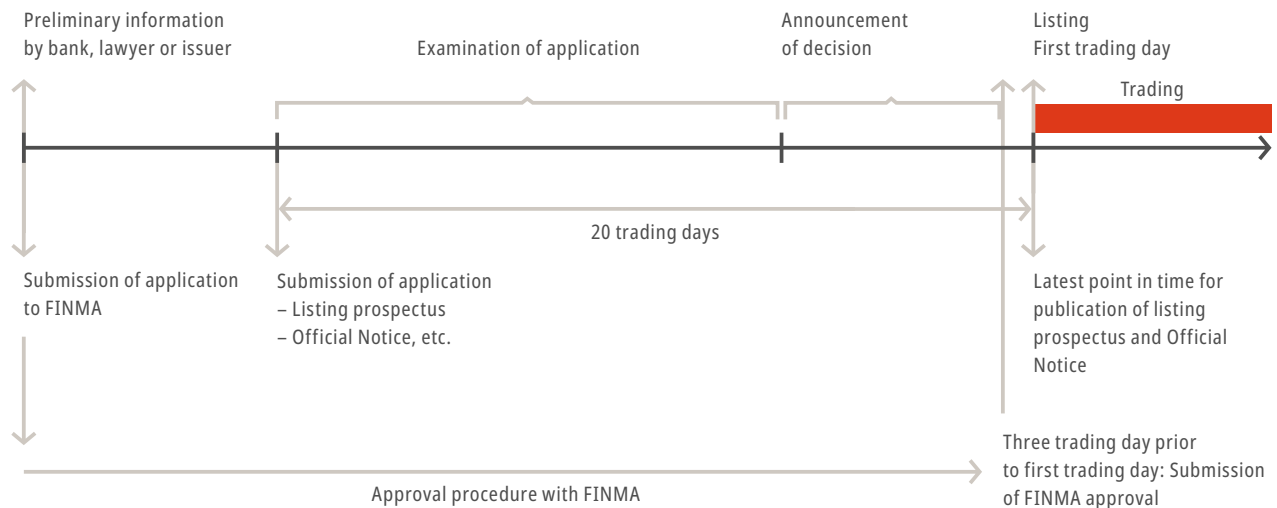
Preliminary information by bank, lawyer or issuer

Examination of application

Announcement of decision

Listing
First trading day

Trading

20 trading days

Submission of application to FINMA

Submission of application
– Listing prospectus
– Official Notice, etc.

Latest point in time for publication of listing prospectus and Official Notice

Three trading day prior to first trading day: Submission of FINMA approval

Approval procedure with FINMA